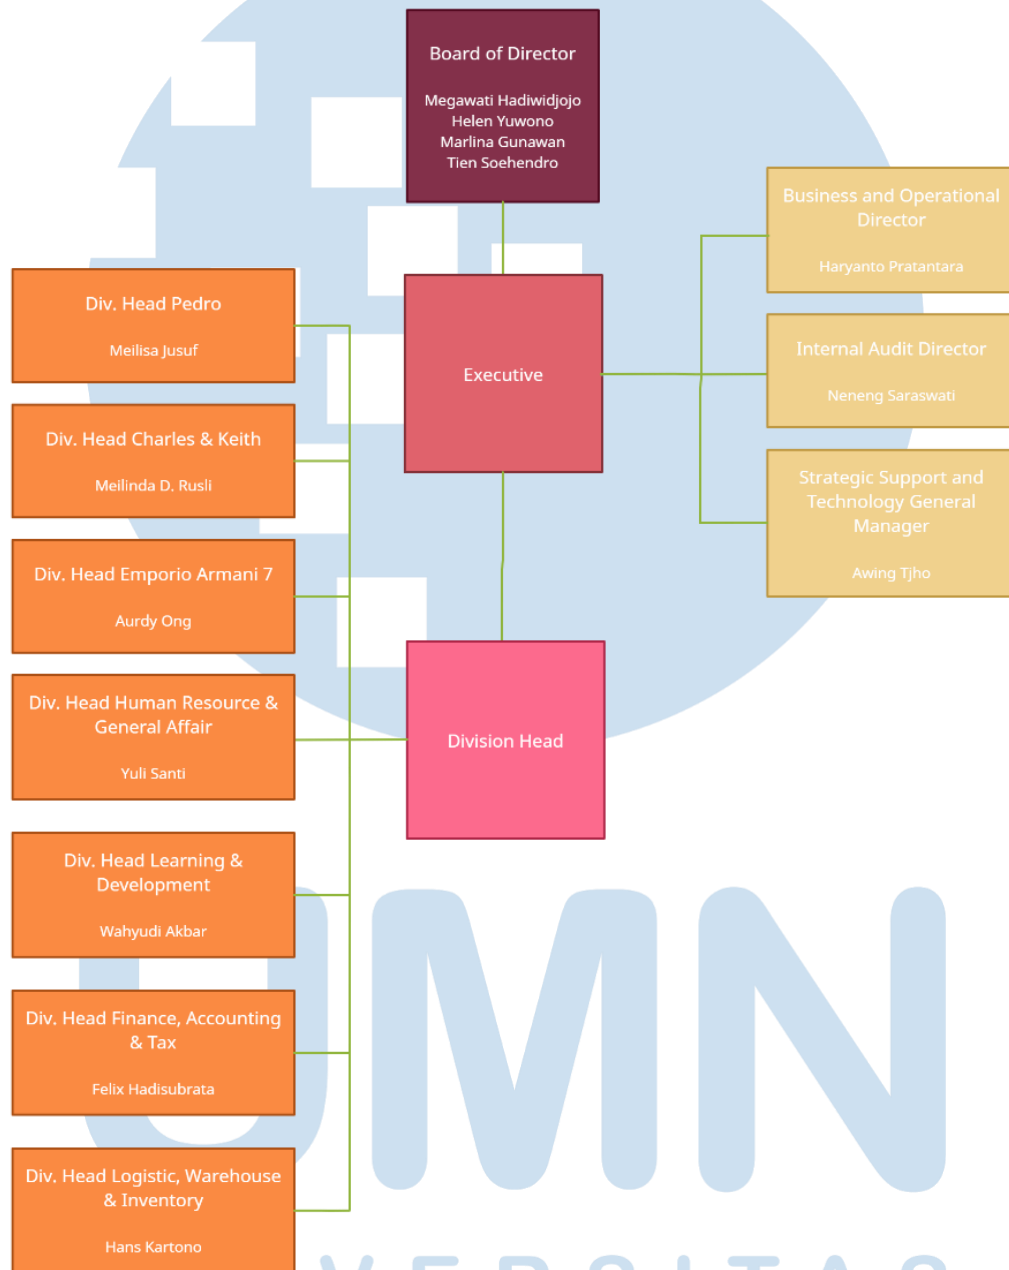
Board of Director

Megawati Hadiwidjojo
Helen Yuwono
Marlina Gunawan
Tien Soehendro

Business and Operational Director

Haryanto Pratantara

Div. Head Pedro

Meilisa Jusuf

Executive

Internal Audit Director

Neneng Saraswati

Div. Head Charles & Keith

Meilinda D. Rusli

Strategic Support and Technology General Manager

Awing Tjho

Div. Head Emporio Armani 7

Aurdy Ong

Div. Head Human Resource & General Affair

Yuli Santi

Division Head

Div. Head Learning & Development

Wahyudi Akbar

Div. Head Finance, Accounting & Tax

Felix Hadisubrata

Div. Head Logistic, Warehouse & Inventory

Hans Kartono

UMN